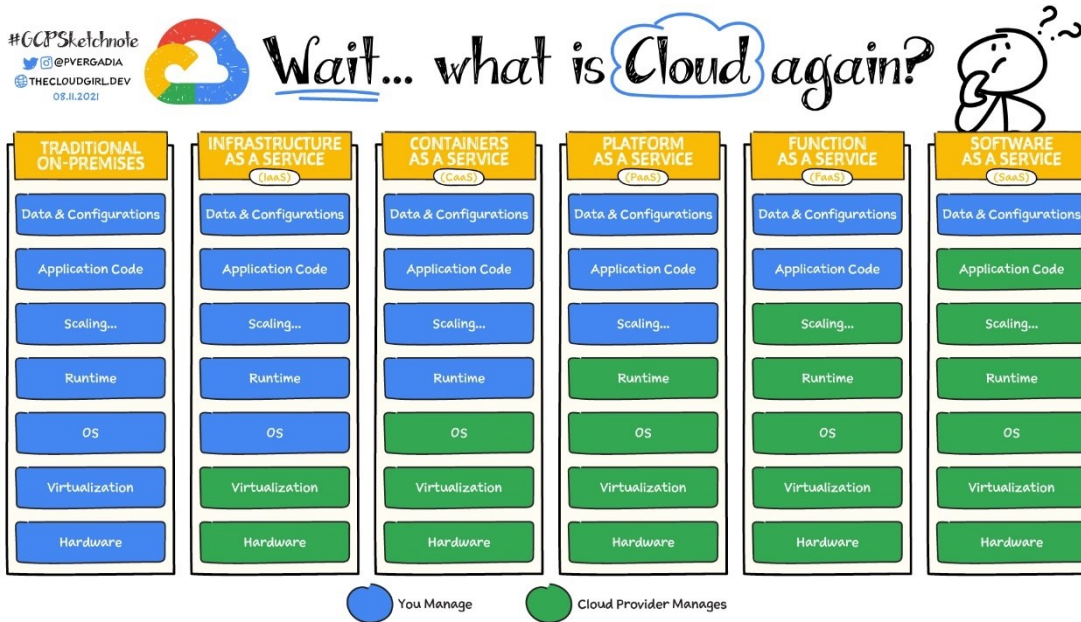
#GCPSketchnote
@PVERGADIA
THECLOUDGIRL.DEV
08.11.2021

Wait... what is Cloud again?

TRADITIONAL ON-PREMISES
Data & Configurations
Application Code
Scaling...
Runtime
OS
Virtualization
Hardware

INFRASTRUCTURE AS A SERVICE
(IaaS)
Data & Configurations
Application Code
Scaling...
Runtime
OS
Virtualization
Hardware

CONTAINERS AS A SERVICE
(CaaS)
Data & Configurations
Application Code
Scaling...
Runtime
OS
Virtualization
Hardware

PLATFORM AS A SERVICE
(PaaS)
Data & Configurations
Application Code
Scaling...
Runtime
OS
Virtualization
Hardware

FUNCTION AS A SERVICE
(FaaS)
Data & Configurations
Application Code
Scaling...
Runtime
OS
Virtualization
Hardware

SOFTWARE AS A SERVICE
(SaaS)
Data & Configurations
Application Code
Scaling...
Runtime
OS
Virtualization
Hardware

You Manage
Cloud Provider Manages